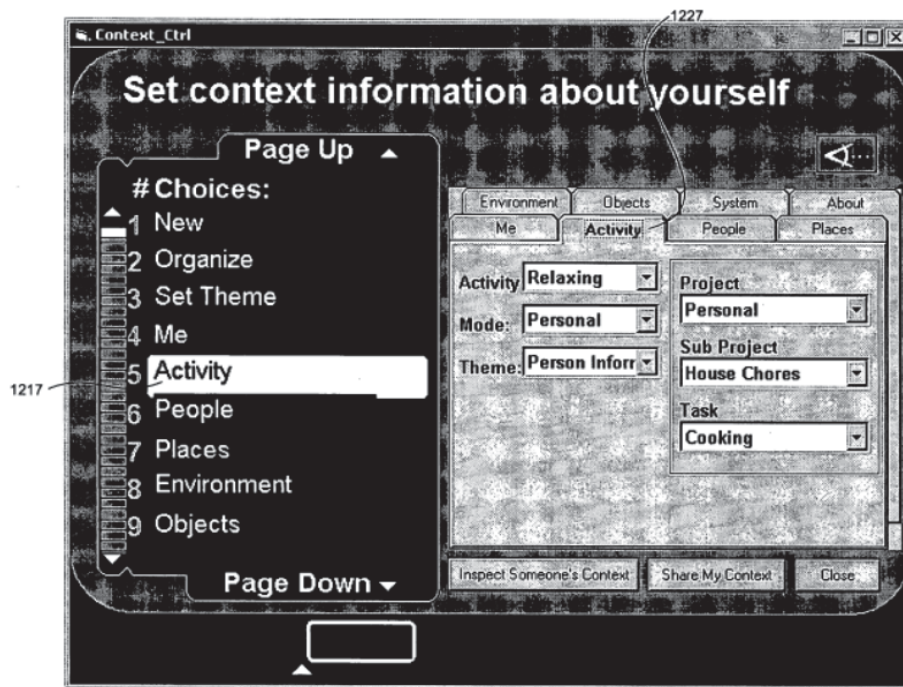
1227

Context_Ctrl

Set context information about yourself

Page Up ▲

# Choices:

1 New

2 Organize

3 Set Theme

4 Me

5 Activity

6 People

7 Places

8 Environment

9 Objects

Page Down ▼

1217

Environment | Objects | System | About

Me | Activity | People | Places

Activity Relaxing

Mode: Personal

Theme: Person Inforr

Project

Personal

Sub Project

House Chores

Task

Cooking

Inspect Someone's Context | Share My Context | Close